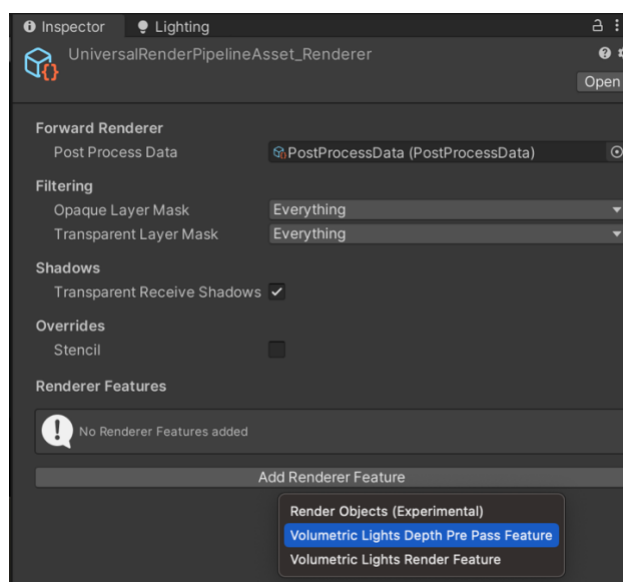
Inspector Lighting

UniversalRenderPipelineAsset_Renderer

Open

Forward Renderer
Post Process Data PostProcessData (PostProcessData)

Filtering
Opaque Layer Mask Everything
Transparent Layer Mask Everything

Shadows
Transparent Receive Shadows ✓

Overrides
Stencil

Renderer Features

No Renderer Features added

Add Renderer Feature

Render Objects (Experimental)
Volumetric Lights Depth Pre Pass Feature
Volumetric Lights Render Feature